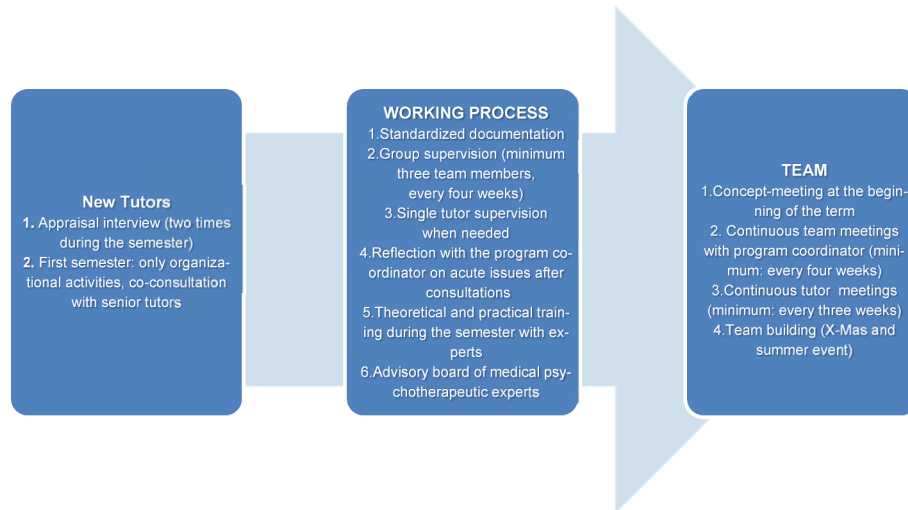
New Tutors
1. Appraisal interview (two times during the semester)
2. First semester: only organizational activities, co-consultation with senior tutors

WORKING PROCESS
1.Standardized documentation
2.Group supervision (minimum three team members, every four weeks)
3.Single tutor supervision when needed
4.Reflection with the program coordinator on acute issues after consultations
5.Theoretical and practical training during the semester with experts
6.Advisory board of medical psychotherapeutic experts

TEAM
1.Concept-meeting at the beginning of the term
2. Continuous team meetings with program coordinator (minimum: every four weeks)
3.Continuous tutor meetings (minimum: every three weeks)
4.Team building (X-Mas and summer event)